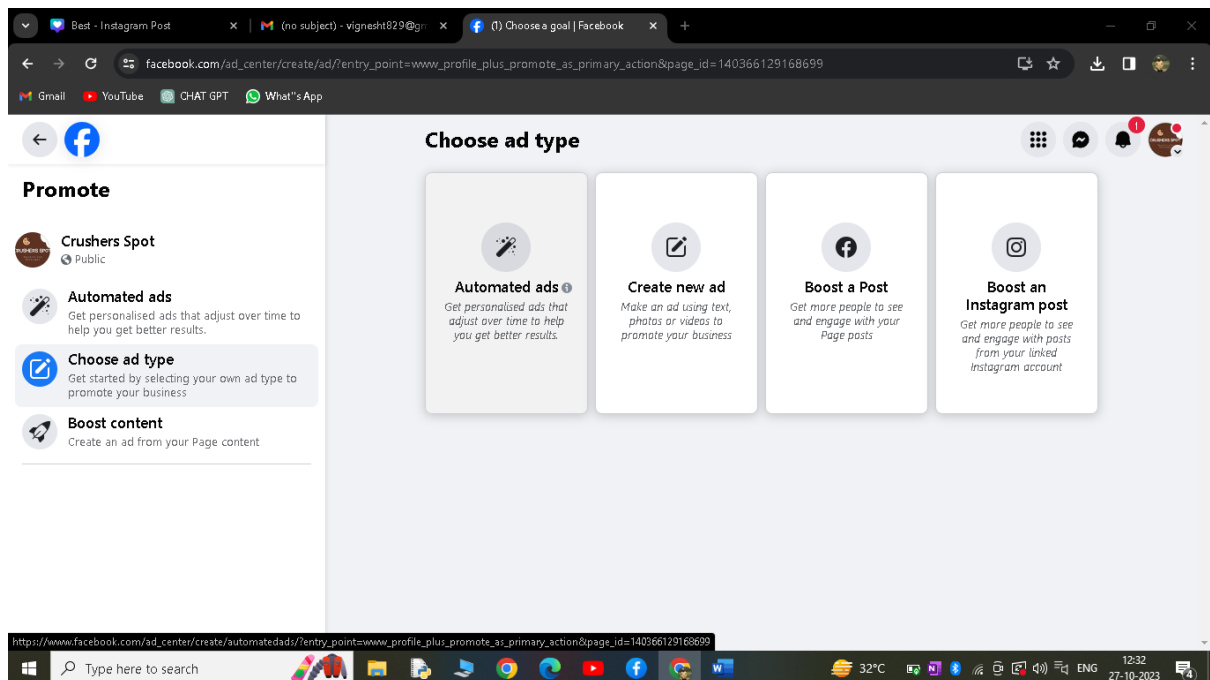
Best - Instagram Post
(no subject) - vignesht829@gm
(1) Choose a goal | Facebook

facebook.com/ad_center/create/ad/?entry_point=www_profile_plus_promote_as_primary_action&page_id=140366129168699

Gmail YouTube CHAT GPT What''s App

Promote

Crushers Spot
Public

Automated ads
Get personalised ads that adjust over time to help you get better results.

Choose ad type
Get started by selecting your own ad type to promote your business

Boost content
Create an ad from your Page content

Choose ad type

1

Automated ads
Get personalised ads that adjust over time to help you get better results.

Create new ad
Make an ad using text, photos or videos to promote your business

Boost a Post
Get more people to see and engage with your Page posts

Boost an Instagram post
Get more people to see and engage with posts from your linked Instagram account

https://www.facebook.com/ad_center/create/automatedads/?entry_point=www_profile_plus_promote_as_primary_action&page_id=140366129168699

Type here to search

32°C ENG 12:32 27-10-2023 4